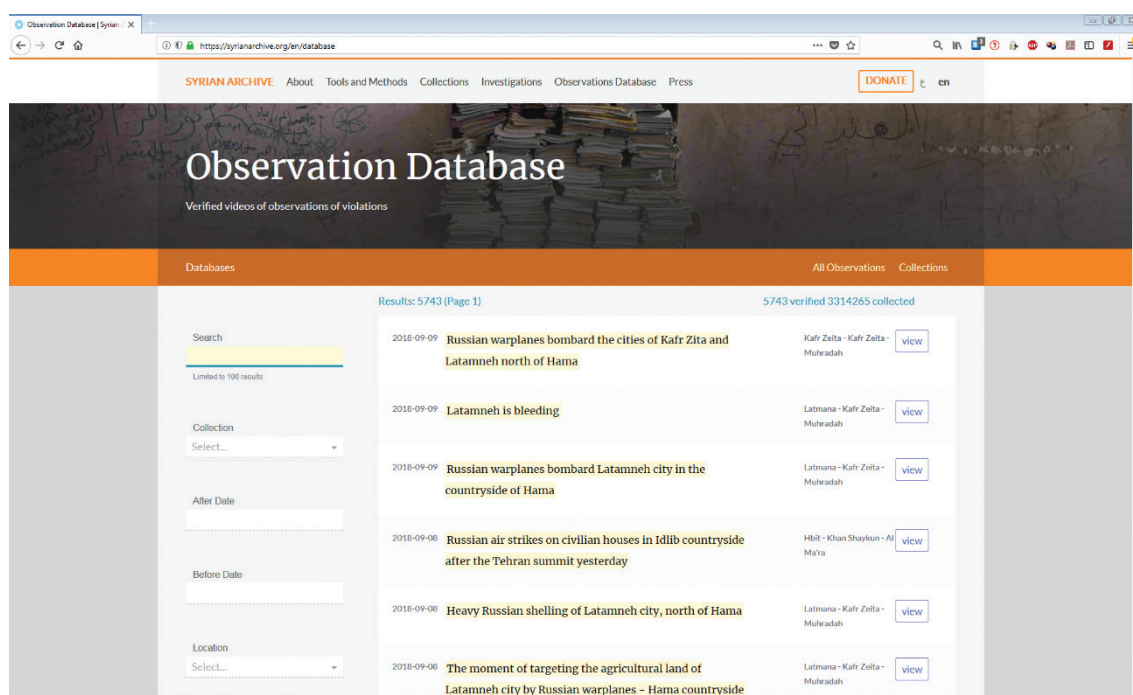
Observation Database | Syrian

https://syrianarchive.org/en/database

SYRIAN ARCHIVE About Tools and Methods Collections Investigations Observations Database Press DONATE ع en

Observation Database

Verified videos of observations of violations

Databases

All Observations Collections

Results: 5743 (Page 1)

5743 verified 3314265 collected

Search

Limited to 100 results

Collection

Select...

After Date

Before Date

Location

Select...

2018-09-09 Russian warplanes bombard the cities of Kafr Zita and Latamneh north of Hama

Kafr Zeita - Kafr Zeita - Muhradah

view

2018-09-09 Latamneh is bleeding

Latmana - Kafr Zeita - Muhradah

view

2018-09-09 Russian warplanes bombard Latamneh city in the countryside of Hama

Latmana - Kafr Zeita - Muhradah

view

2018-09-08 Russian air strikes on civilian houses in Idlib countryside after the Tehran summit yesterday

Hbit - Khan Shaykun - Al Ma'ra

view

2018-09-08 Heavy Russian shelling of Latamneh city, north of Hama

Latmana - Kafr Zeita - Muhradah

view

2018-09-08 The moment of targeting the agricultural land of Latamneh city by Russian warplanes – Hama countryside

Latmana - Kafr Zeita - Muhradah

view